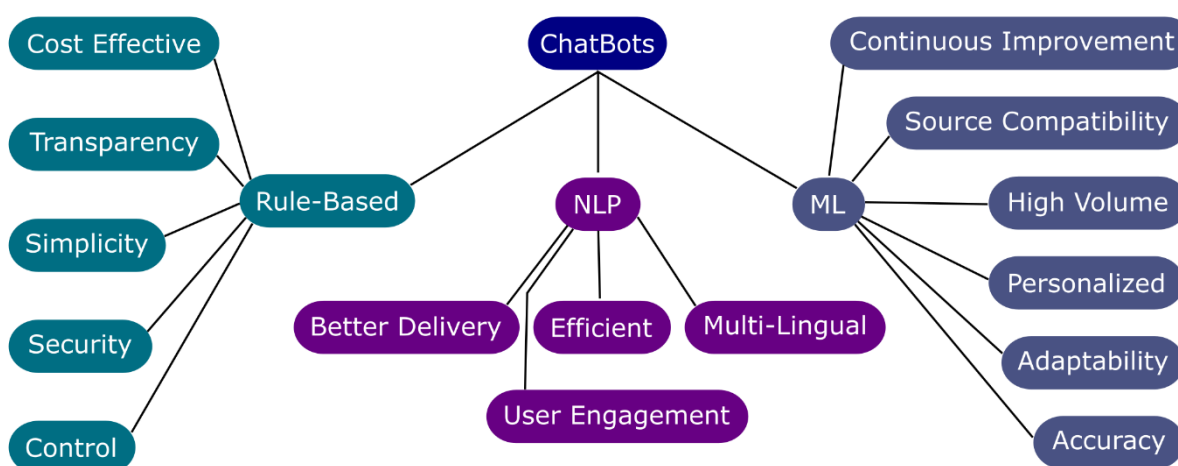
ChatBots

Rule-Based

Cost Effective

Transparency

Simplicity

Security

Control

NLP

Better Delivery

Efficient

Multi-Lingual

User Engagement

ML

Continuous Improvement

Source Compatibility

High Volume

Personalized

Adaptability

Accuracy